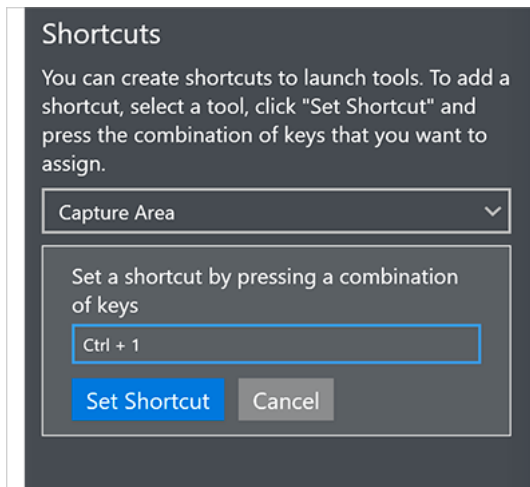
Shortcuts

You can create shortcuts to launch tools. To add a shortcut, select a tool, click "Set Shortcut" and press the combination of keys that you want to assign.

Capture Area

Set a shortcut by pressing a combination of keys

Ctrl + 1

Set Shortcut

Cancel